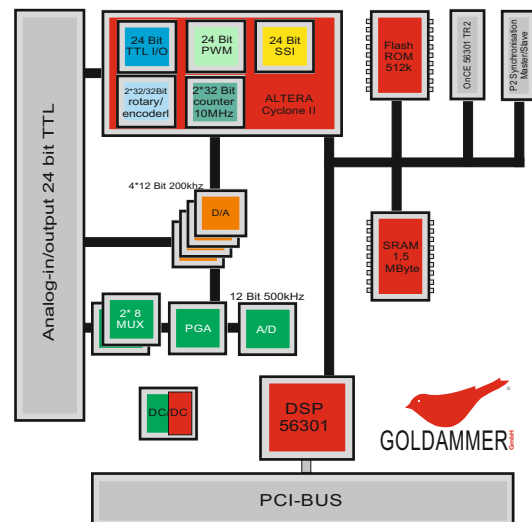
Analog-in/output 24 bit TTL

24 Bit TTL I/O

24 Bit PWM

24 Bit SSI

2*32/32Bit rotary/ encoderl

2*32 Bit counter 10MHz

ALTERA Cyclone II

Flash ROM 512k

OnCE 56301 TR2

P2 Synchronisation Master/Slave

4*12 Bit 200khz

D/A

SRAM 1,5 MByte

12 Bit 500kHz

2* 8 MUX

PGA

A/D

DC/DC

DSP 56301

GOLDAMMER GmbH

PCI-BUS